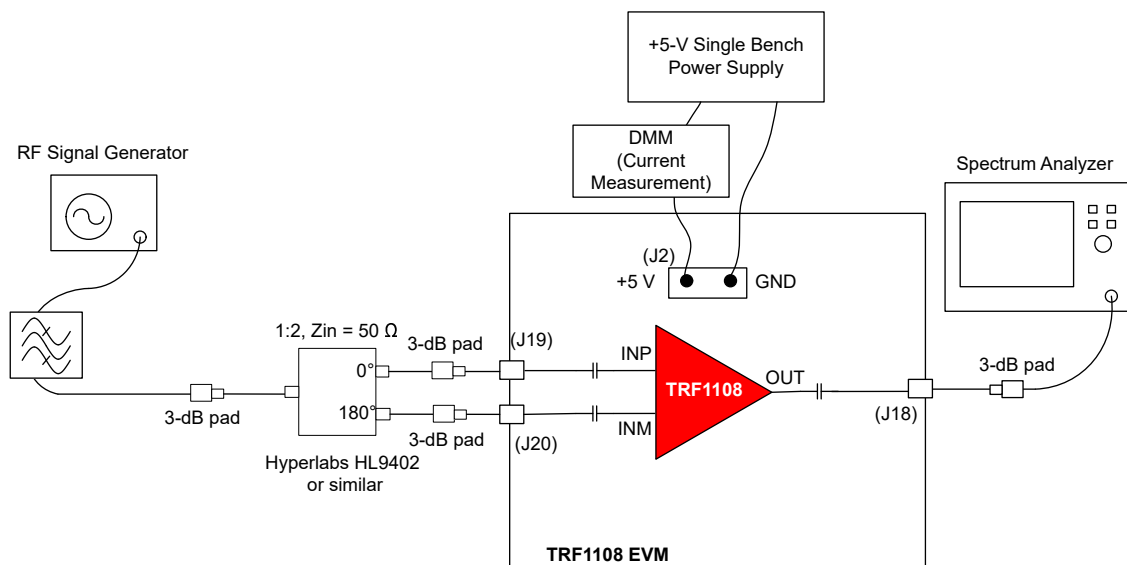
+5-V Single Bench Power Supply

DMM (Current Measurement)

RF Signal Generator

Spectrum Analyzer

(J2)
+5 V
GND

1:2, Zin = 50 Ω
3-dB pad
(J19)
0°
180°
3-dB pad
(J20)
INP
INM
TRF1108
OUT
(J18)
3-dB pad

3-dB pad

Hyperlabs HL9402 or similar

TRF1108 EVM